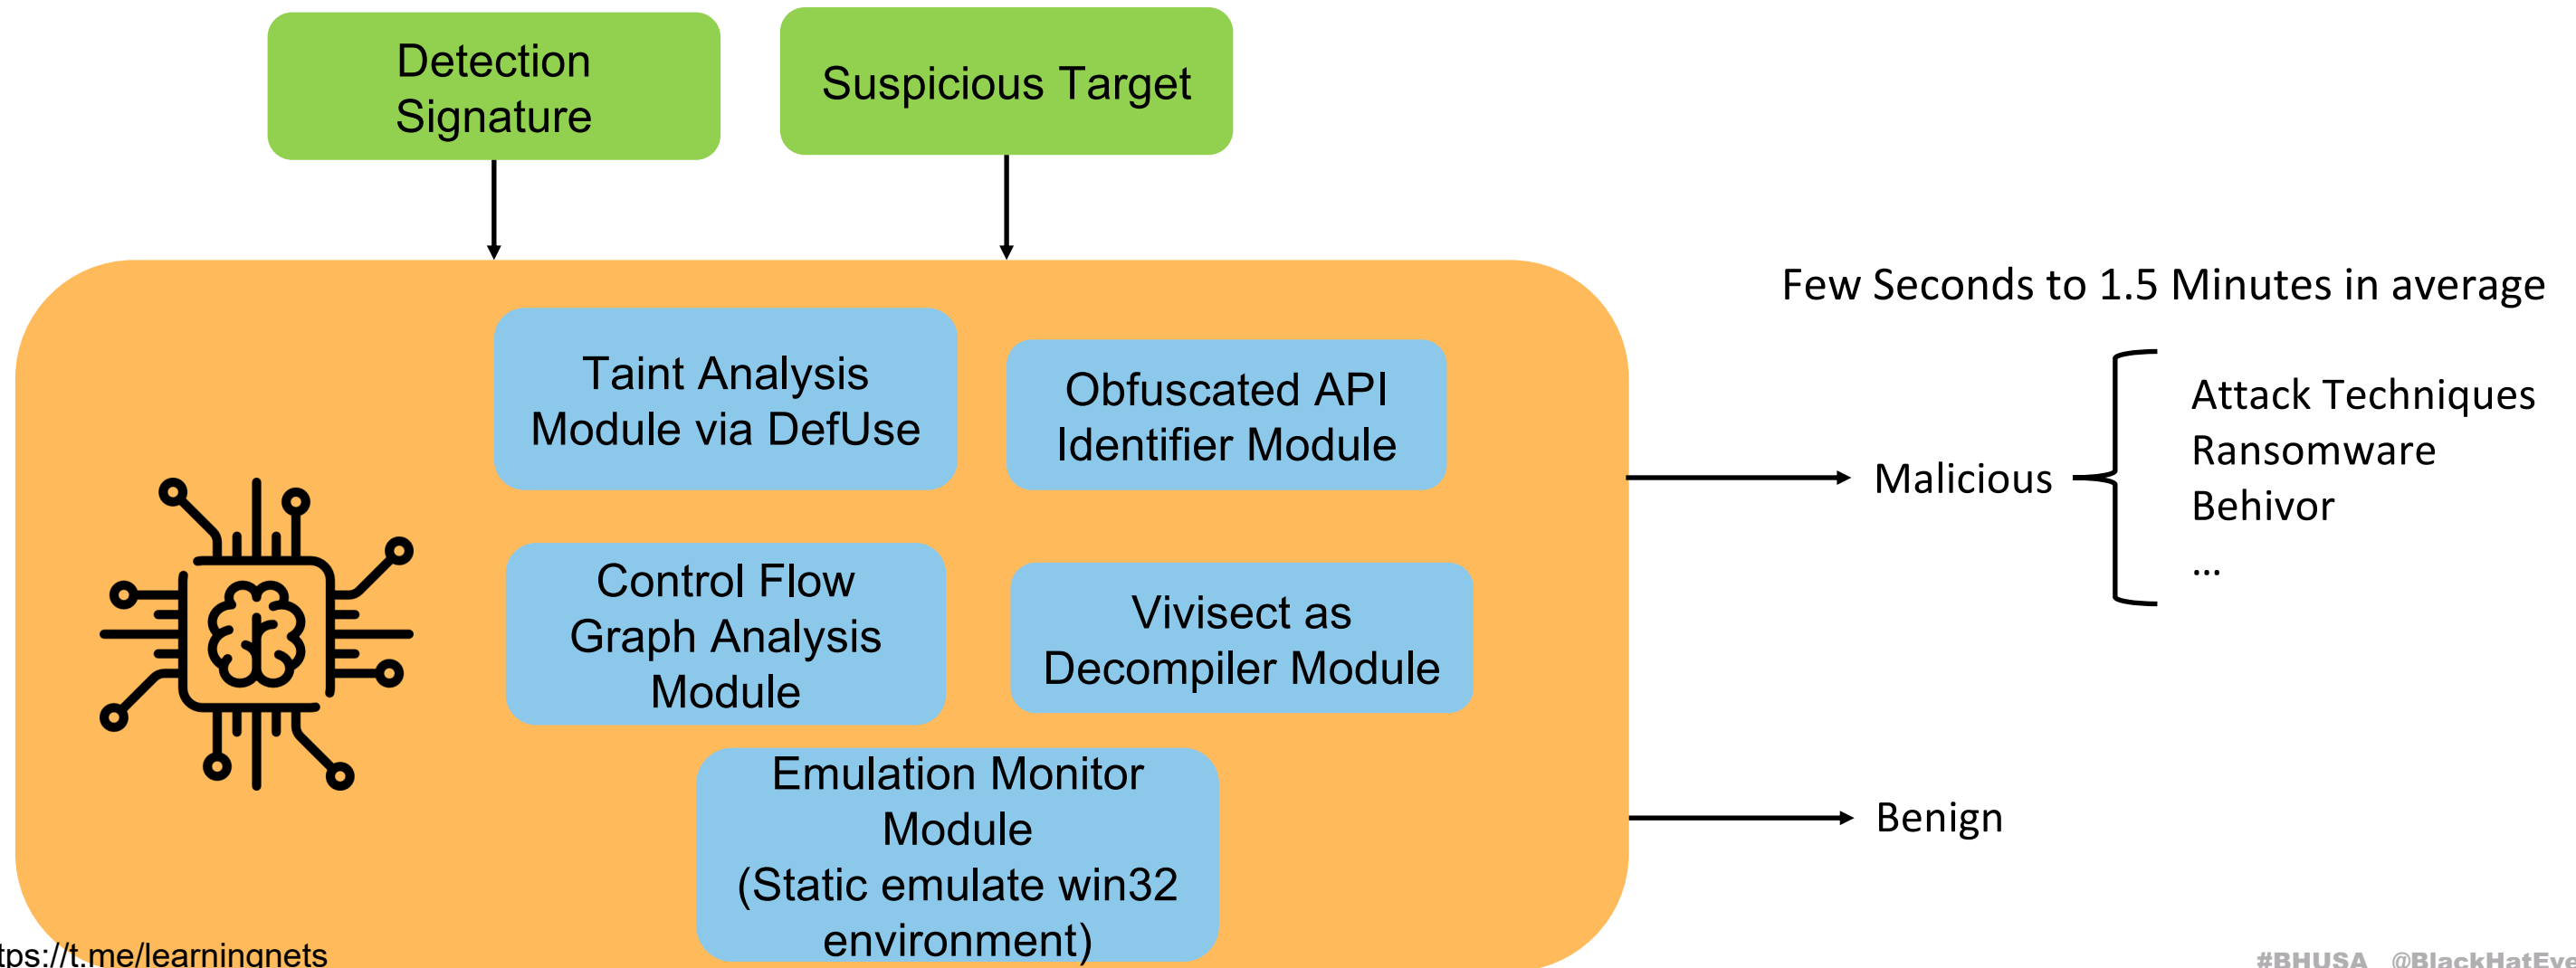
Detection Signature

Suspicious Target

Taint Analysis Module via DefUse

Obfuscated API Identifier Module

Control Flow Graph Analysis Module

Vivisect as Decompiler Module

Emulation Monitor Module (Static emulate win32 environment)

Few Seconds to 1.5 Minutes in average

Malicious

Attack Techniques
Ransomware
Behivor
...

Benign

tps://t.me/learningnets

#BHUSA @BlackHatEve